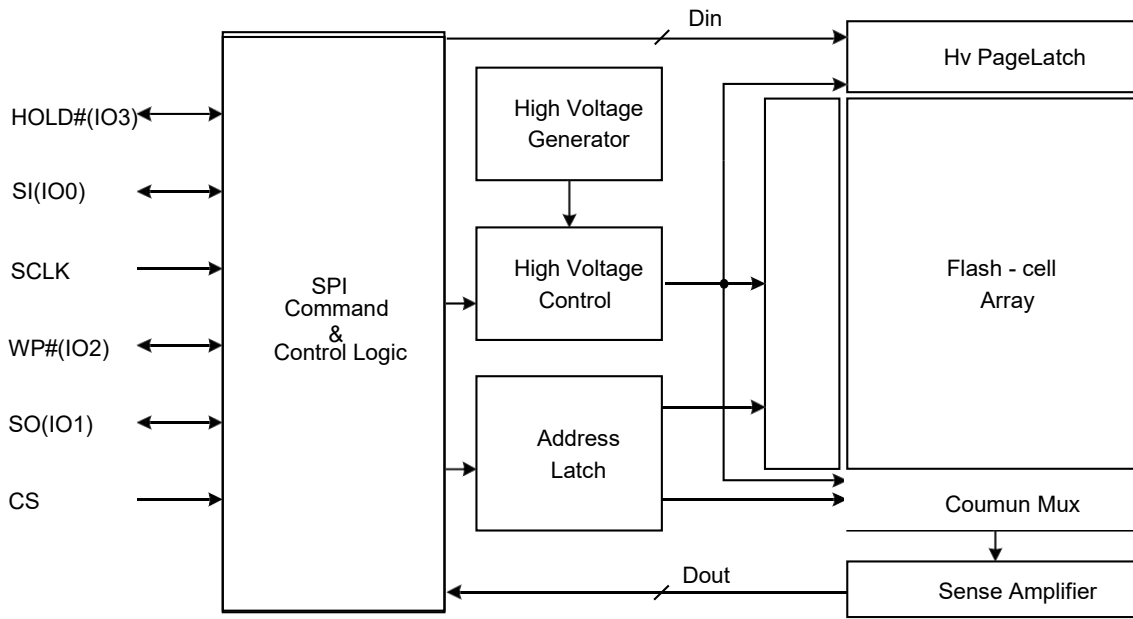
Din

Hv PageLatch

HOLD#(IO3)

SI(IO0)

SCLK

WP#(IO2)

SO(IO1)

CS

SPI
Command
&
Control Logic

High Voltage Generator

High Voltage Control

Address Latch

Flash - cell Array

Coumun Mux

Dout

Sense Amplifier